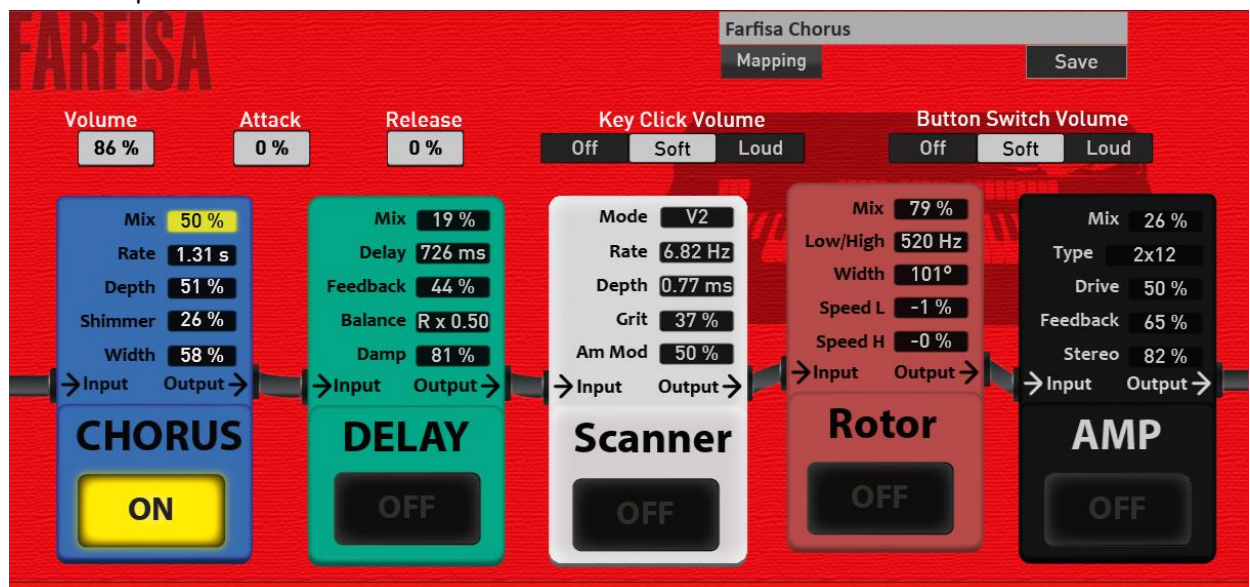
FARFISA

Farfisa Chorus
Mapping
Save

Volume
86 %
Attack
0 %
Release
0 %
Key Click Volume
Off Soft Loud
Button Switch Volume
Off Soft Loud

Mix 50 %
Rate 1.31 s
Depth 51 %
Shimmer 26 %
Width 58 %
→Input Output→
CHORUS
ON

Mix 19 %
Delay 726 ms
Feedback 44 %
Balance R x 0.50
Damp 81 %
→Input Output→
DELAY
OFF

Mode V2
Rate 6.82 Hz
Depth 0.77 ms
Grit 37 %
Am Mod 50 %
→Input Output→
Scanner
OFF

Mix 79 %
Low/High 520 Hz
Width 101°
Speed L -1 %
Speed H -0 %
→Input Output→
Rotor
OFF

Mix 26 %
Type 2x12
Drive 50 %
Feedback 65 %
Stereo 82 %
→Input Output→
AMP
OFF